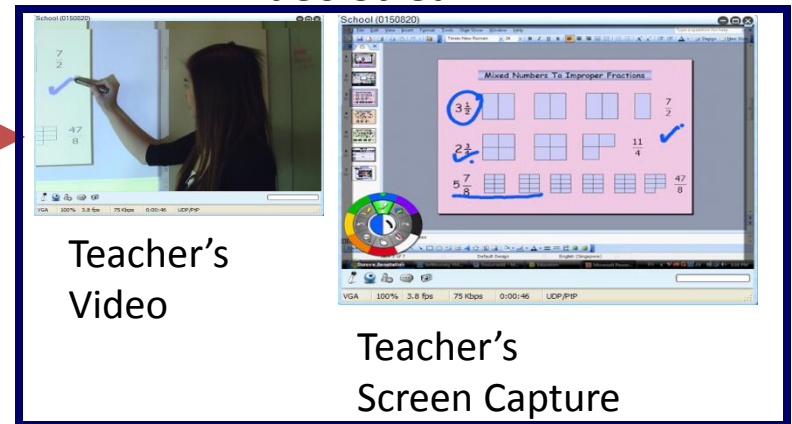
School (0150820)

$\frac{7}{2}$

$\frac{47}{8}$

VGA 100% 3.8 fps 75 Kbps 0:00:46 UDP/PtP

Teacher's Video

School (0150820)

Mixed Numbers To Improper Fractions

$3\frac{1}{2}$

$\frac{7}{2}$

$2\frac{3}{4}$

$\frac{11}{4}$

$5\frac{7}{8}$

$\frac{47}{8}$

Default Design

English (Singapore)

VGA 100% 3.8 fps 75 Kbps 0:00:46 UDP/PtP

Teacher's Screen Capture